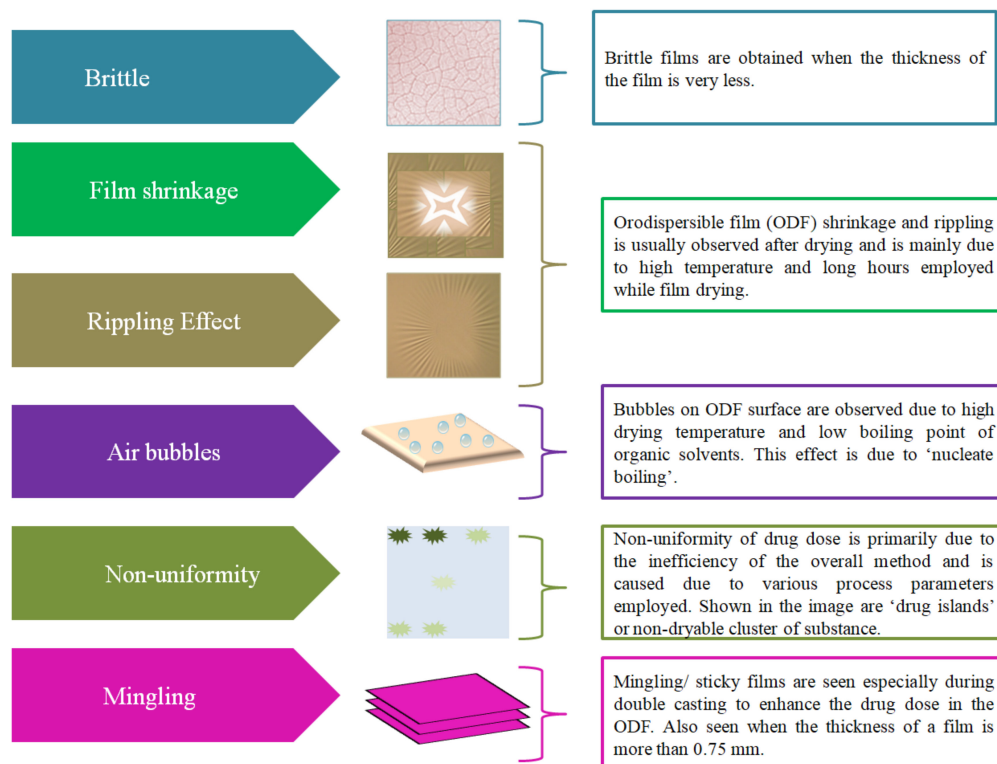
Brittle

Brittle films are obtained when the thickness of the film is very less.

Film shrinkage

Rippling Effect

Orodispersible film (ODF) shrinkage and rippling is usually observed after drying and is mainly due to high temperature and long hours employed while film drying.

Air bubbles

Bubbles on ODF surface are observed due to high drying temperature and low boiling point of organic solvents. This effect is due to 'nucleate boiling'.

Non-uniformity

Non-uniformity of drug dose is primarily due to the inefficiency of the overall method and is caused due to various process parameters employed. Shown in the image are 'drug islands' or non-dryable cluster of substance.

Mingling

Mingling/ sticky films are seen especially during double casting to enhance the drug dose in the ODF. Also seen when the thickness of a film is more than 0.75 mm.